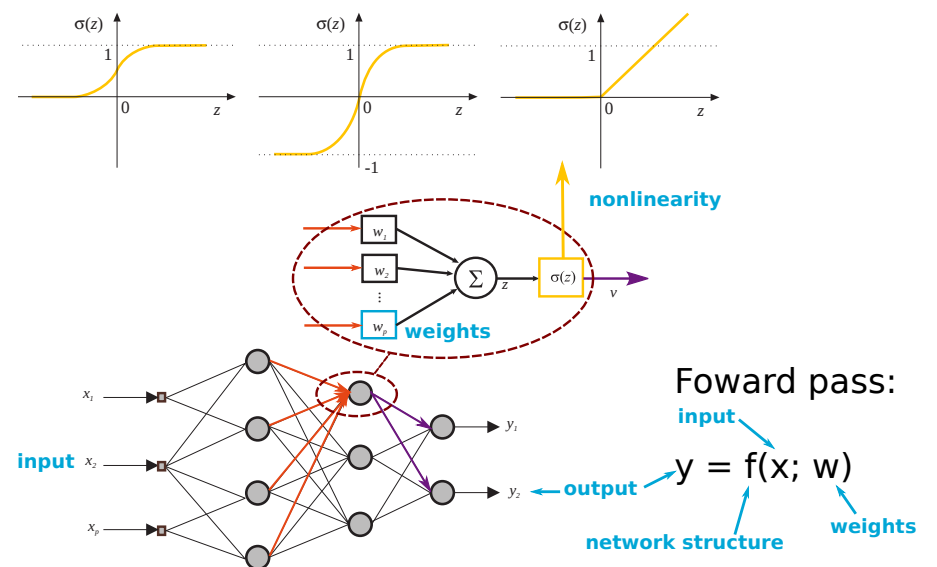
$\sigma(z)$
1
0
$z$

$\sigma(z)$
1
0
-1
$z$

$\sigma(z)$
1
0
$z$

nonlinearity

$w_1$
$w_2$
⋮
$w_p$
$\Sigma$
$z$
$\sigma(z)$
$v$
weights

$x_1$
input
$x_2$
$x_p$
$y_1$
$y_2$
output

Foward pass:
input
y = f(x; w)
network structure
weights